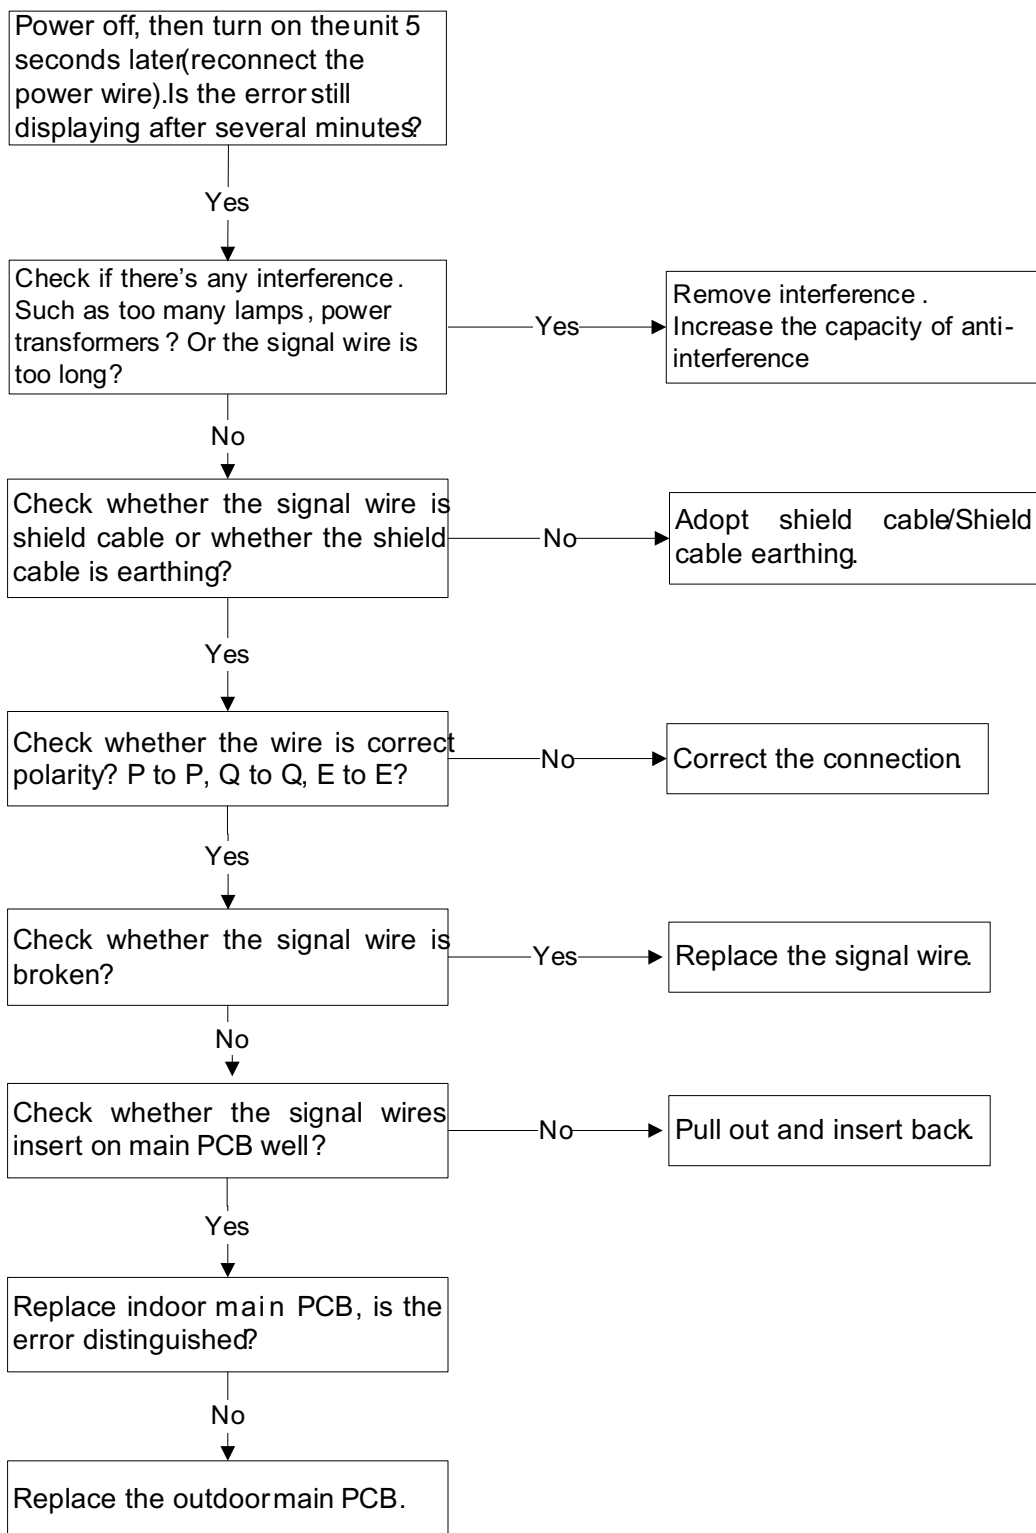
Power off, then turn on the unit 5 seconds later(reconnect the power wire).Is the error still displaying after several minutes?

Yes

Check if there's any interference. Such as too many lamps, power transformers? Or the signal wire is too long?

Yes

Remove interference. Increase the capacity of anti-interference

No

Check whether the signal wire is shield cable or whether the shield cable is earthing?

No

Adopt shield cable/Shield cable earthing.

Yes

Check whether the wire is correct polarity? P to P, Q to Q, E to E?

No

Correct the connection.

Yes

Check whether the signal wire is broken?

Yes

Replace the signal wire.

No

Check whether the signal wires insert on main PCB well?

No

Pull out and insert back.

Yes

Replace indoor main PCB, is the error distinguished?

No

Replace the outdoor main PCB.